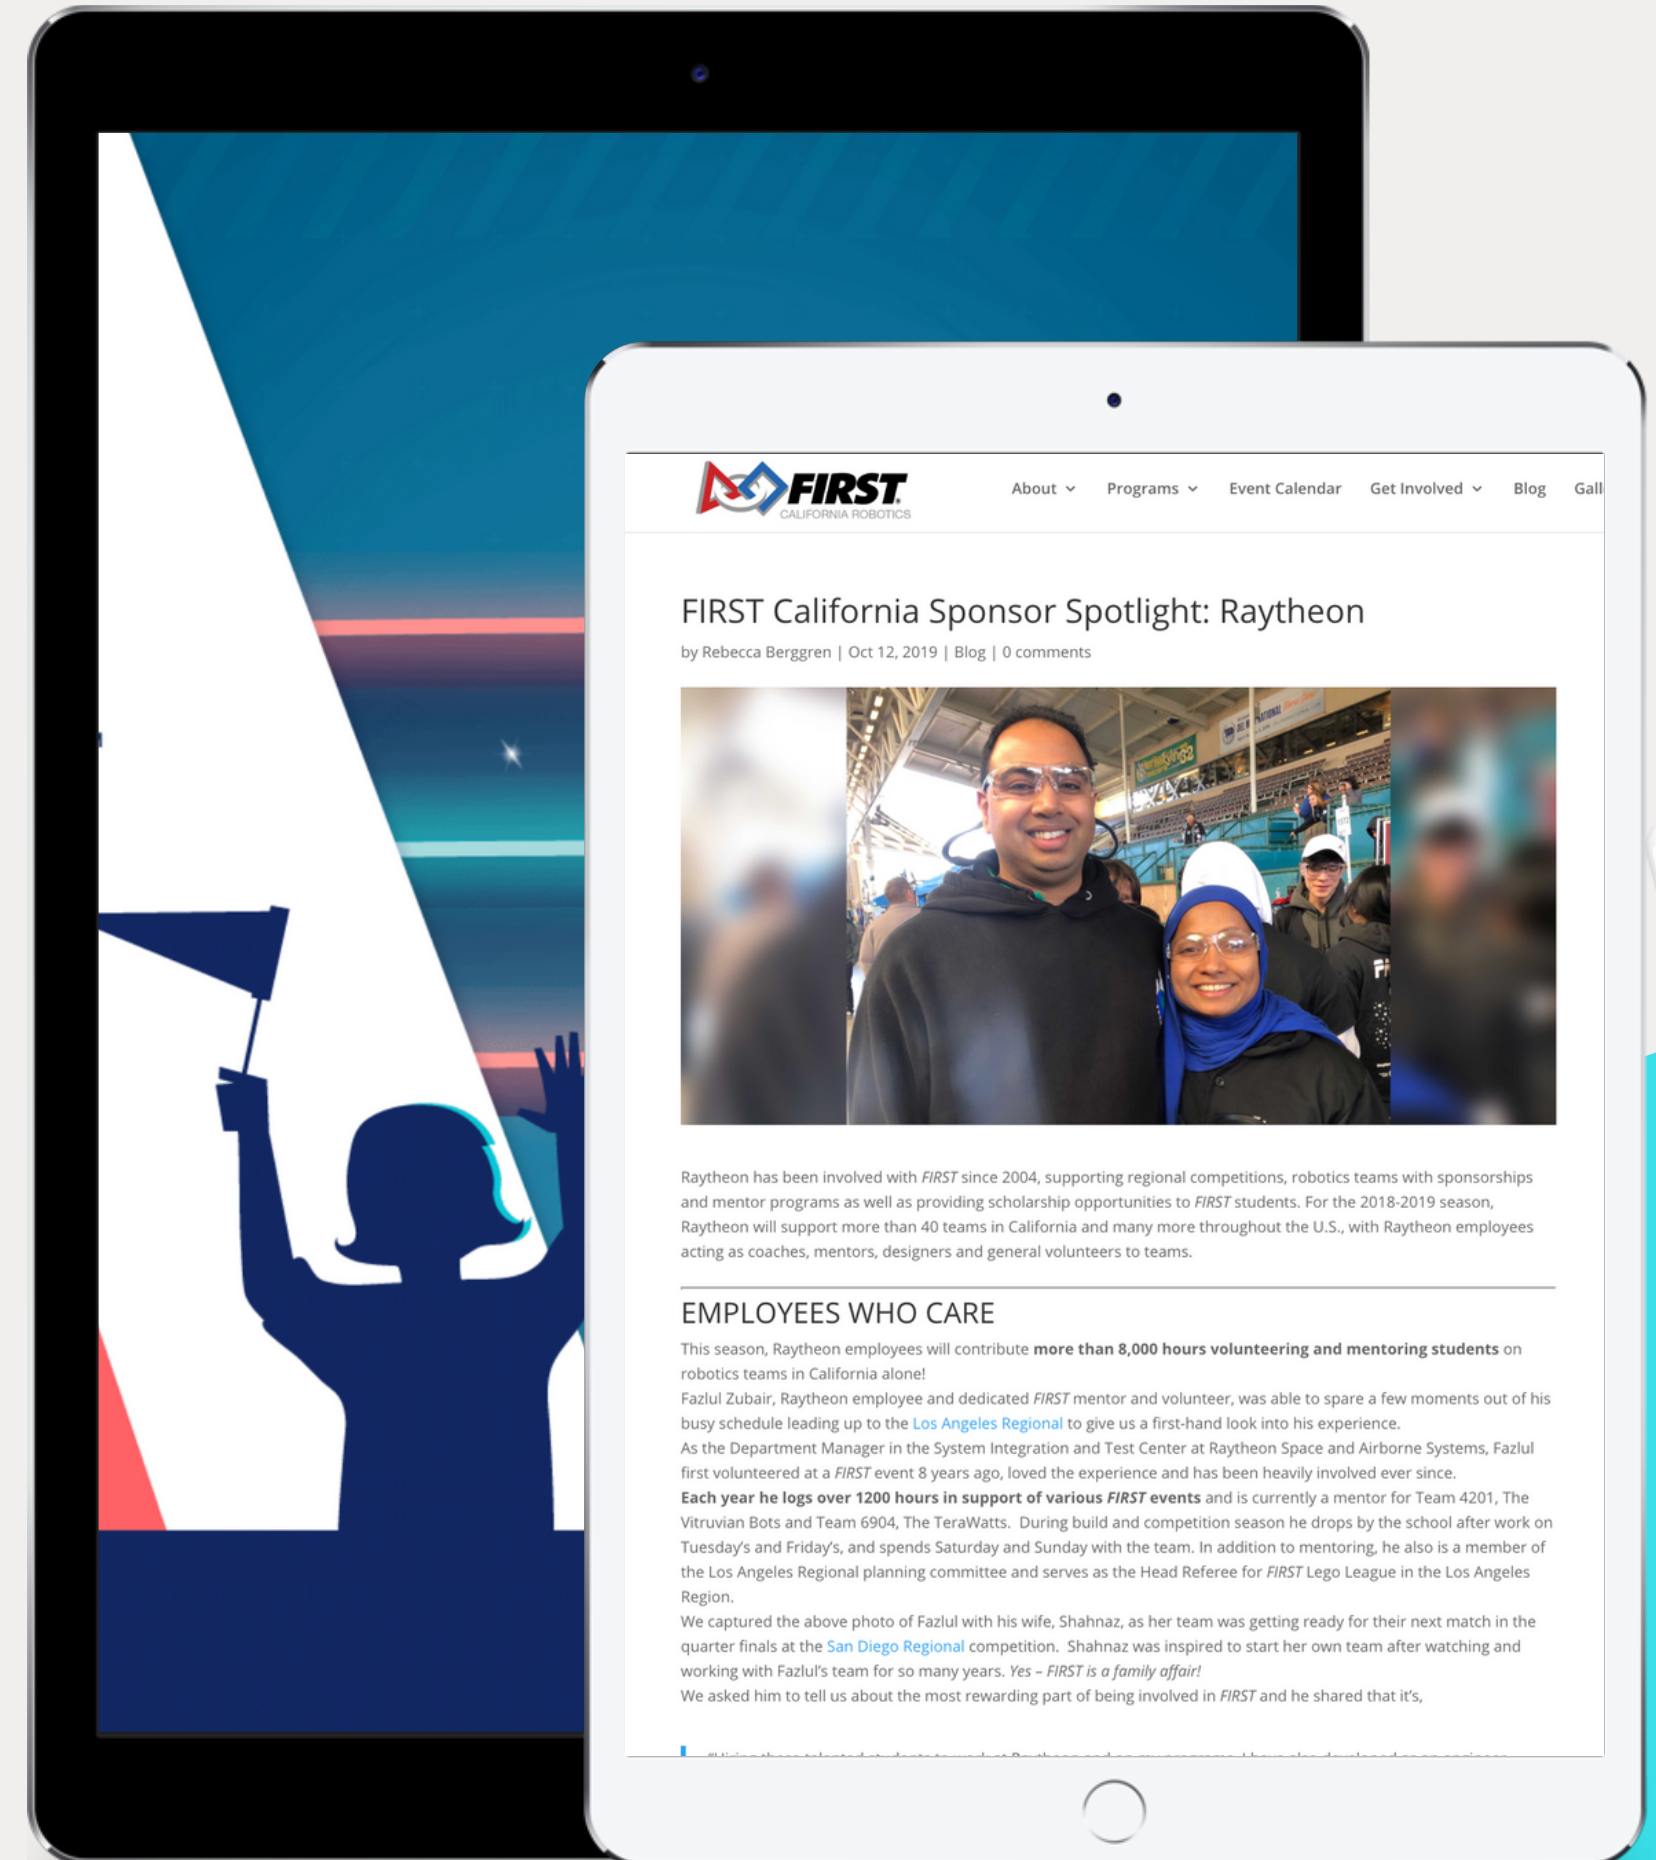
FIRST
CALIFORNIA ROBOTICS

About Programs Event Calendar Get Involved Blog Gall

FIRST California Sponsor Spotlight: Raytheon

by Rebecca Berggren | Oct 12, 2019 | Blog | 0 comments

Raytheon has been involved with *FIRST* since 2004, supporting regional competitions, robotics teams with sponsorships and mentor programs as well as providing scholarship opportunities to *FIRST* students. For the 2018-2019 season, Raytheon will support more than 40 teams in California and many more throughout the U.S., with Raytheon employees acting as coaches, mentors, designers and general volunteers to teams.

EMPLOYEES WHO CARE

This season, Raytheon employees will contribute **more than 8,000 hours volunteering and mentoring students** on robotics teams in California alone!
Fazlul Zubair, Raytheon employee and dedicated *FIRST* mentor and volunteer, was able to spare a few moments out of his busy schedule leading up to the Los Angeles Regional to give us a first-hand look into his experience.
As the Department Manager in the System Integration and Test Center at Raytheon Space and Airborne Systems, Fazlul first volunteered at a *FIRST* event 8 years ago, loved the experience and has been heavily involved ever since.
**Each year he logs over 1200 hours in support of various *FIRST* events** and is currently a mentor for Team 4201, The Vitruvian Bots and Team 6904, The TeraWatts. During build and competition season he drops by the school after work on Tuesday's and Friday's, and spends Saturday and Sunday with the team. In addition to mentoring, he also is a member of the Los Angeles Regional planning committee and serves as the Head Referee for *FIRST* Lego League in the Los Angeles Region.
We captured the above photo of Fazlul with his wife, Shahnaz, as her team was getting ready for their next match in the quarter finals at the San Diego Regional competition. Shahnaz was inspired to start her own team after watching and working with Fazlul's team for so many years. *Yes – FIRST is a family affair!*
We asked him to tell us about the most rewarding part of being involved in *FIRST* and he shared that it's,

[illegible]